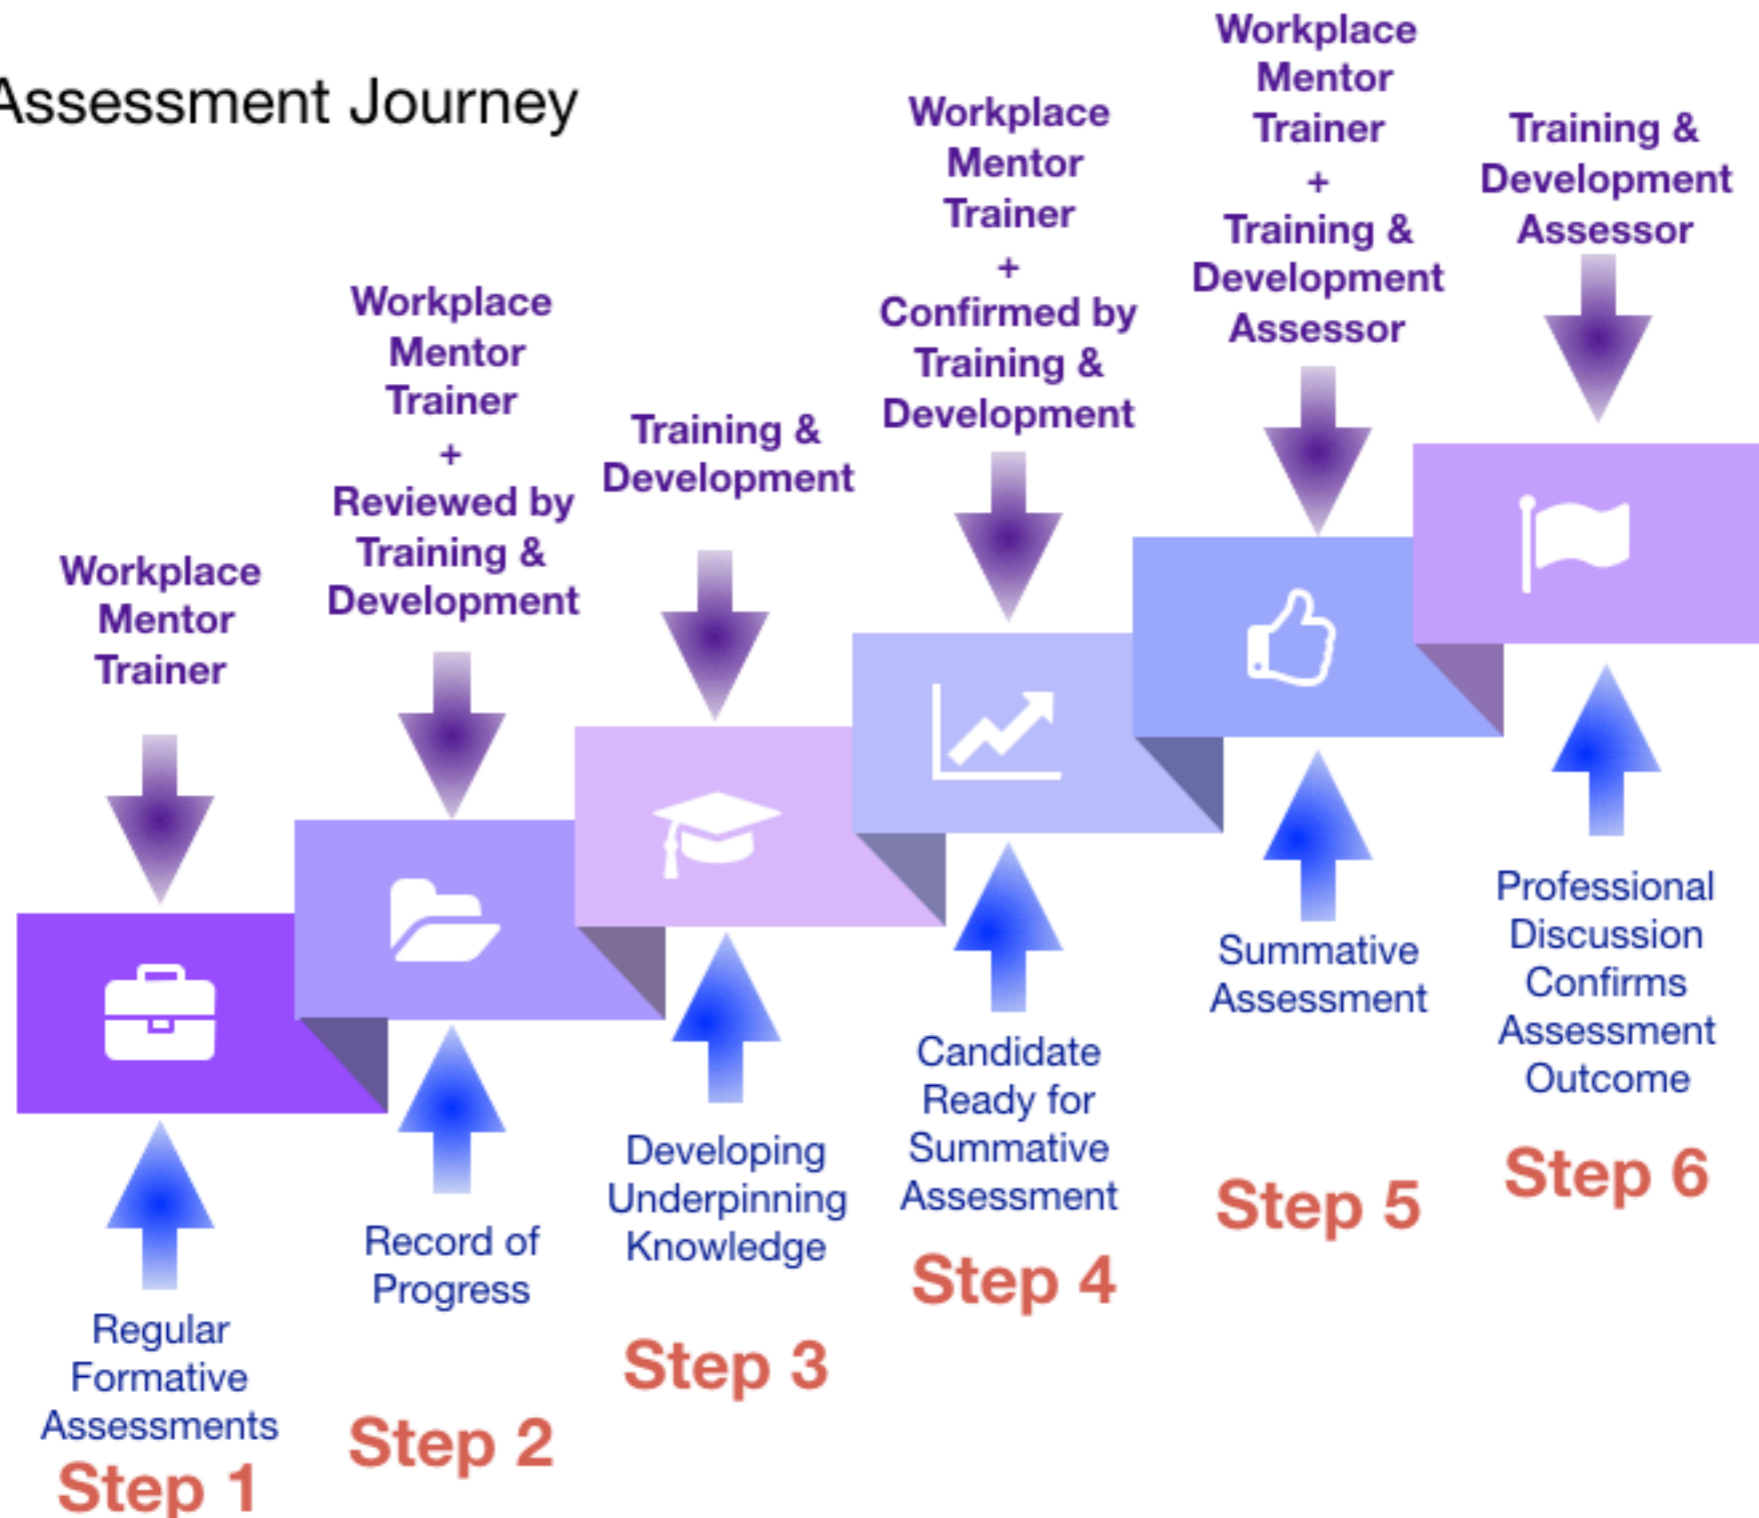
Assessment Journey

Workplace Mentor Trainer

Regular Formative Assessments

Step 1

Workplace Mentor Trainer + Reviewed by Training & Development

Record of Progress

Step 2

Training & Development

Developing Underpinning Knowledge

Step 3

Workplace Mentor Trainer + Confirmed by Training & Development

Candidate Ready for Summative Assessment

Step 4

Workplace Mentor Trainer + Training & Development Assessor

Summative Assessment

Step 5

Training & Development Assessor

Professional Discussion Confirms Assessment Outcome

Step 6